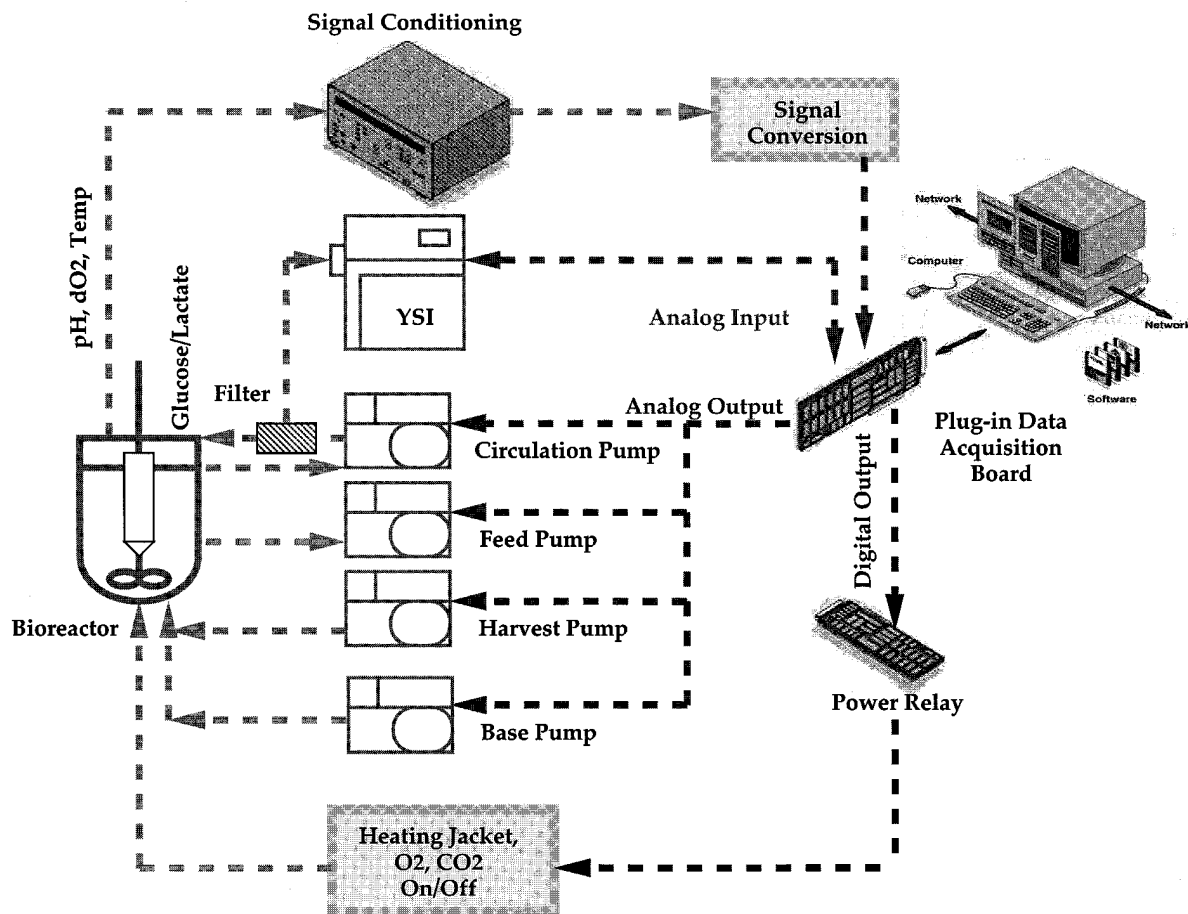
Signal Conditioning

Signal Conversion

pH, dO2, Temp

Glucose/Lactate

YSI

Network

Computer

Networl

Software

Analog Input

Filter

Analog Output

Circulation Pump

Plug-in Data Acquisition Board

Feed Pump

Digital Output

Bioreactor

Harvest Pump

Base Pump

Power Relay

Heating Jacket, O2, CO2 On/Off